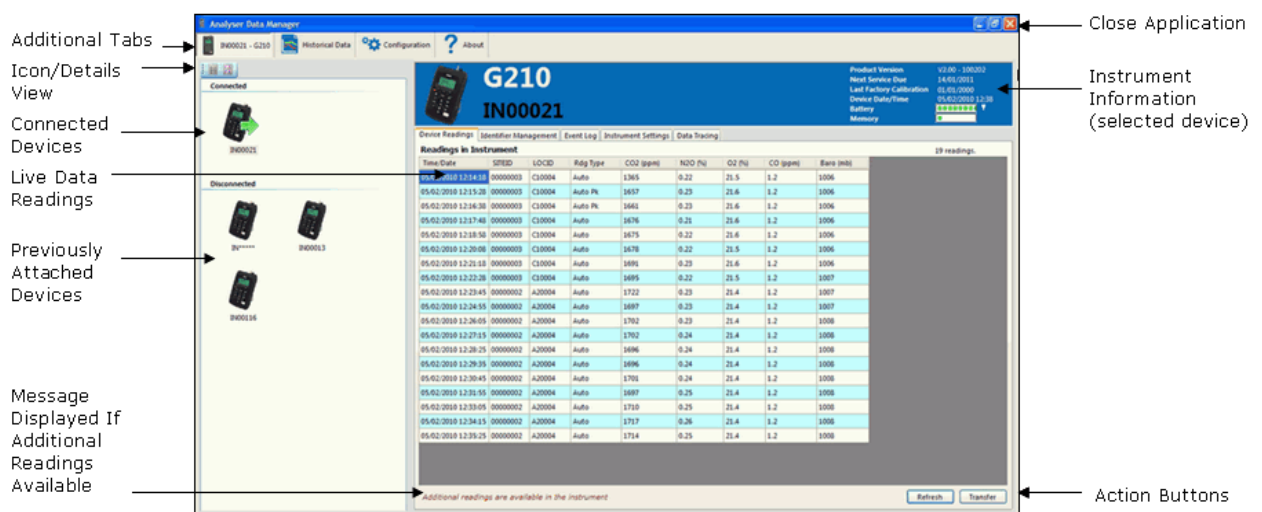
Additional Tabs

Icon/Details View

Connected Devices

Live Data Readings

Previously Attached Devices

Message Displayed If Additional Readings Available

Analyser Data Manager

IN00021 - G210 | Historical Data | Configuration | About

Connected

IN00021

Disconnected

IN***** | IN00013

IN00116

G210

IN00021

| | |
|---|---|
| Product Version | V2.00 - 100202 |
| Next Service Due | 14/01/2011 |
| Last Factory Calibration | 01/01/2000 |
| Device Date/Time | 05/02/2010 12:38 |
| Battery | |
| Memory | |

Device Readings | Identifier Management | Event Log | Instrument Settings | Data Tracing

Readings in Instrument

19 readings.

| Time/Date | SITEID | LOCID | Rdg Type | CO2 (ppm) | N2O (%) | O2 (%) | CO (ppm) | Baro (mb) |
|---|---|---|---|---|---|---|---|---|
| 05/02/2010 12:14:18 | 00000003 | C10004 | Auto | 1365 | 0.22 | 21.5 | 1.2 | 1006 |
| 05/02/2010 12:15:28 | 00000003 | C10004 | Auto Pk | 1657 | 0.25 | 21.6 | 1.2 | 1006 |
| 05/02/2010 12:16:38 | 00000003 | C10004 | Auto Pk | 1661 | 0.23 | 21.6 | 1.2 | 1006 |
| 05/02/2010 12:17:48 | 00000003 | C10004 | Auto | 1676 | 0.21 | 21.6 | 1.2 | 1006 |
| 05/02/2010 12:18:58 | 00000003 | C10004 | Auto | 1675 | 0.22 | 21.6 | 1.2 | 1006 |
| 05/02/2010 12:20:08 | 00000003 | C10004 | Auto | 1678 | 0.22 | 21.5 | 1.2 | 1006 |
| 05/02/2010 12:21:18 | 00000003 | C10004 | Auto | 1691 | 0.23 | 21.6 | 1.2 | 1006 |
| 05/02/2010 12:22:28 | 00000003 | C10004 | Auto | 1695 | 0.22 | 21.5 | 1.2 | 1007 |
| 05/02/2010 12:23:45 | 00000002 | A20004 | Auto | 1722 | 0.23 | 21.4 | 1.2 | 1007 |
| 05/02/2010 12:24:55 | 00000002 | A20004 | Auto | 1697 | 0.23 | 21.4 | 1.2 | 1007 |
| 05/02/2010 12:26:05 | 00000002 | A20004 | Auto | 1702 | 0.23 | 21.4 | 1.2 | 1006 |
| 05/02/2010 12:27:15 | 00000002 | A20004 | Auto | 1702 | 0.24 | 21.4 | 1.2 | 1008 |
| 05/02/2010 12:28:25 | 00000002 | A20004 | Auto | 1696 | 0.24 | 21.4 | 1.2 | 1008 |
| 05/02/2010 12:29:35 | 00000002 | A20004 | Auto | 1696 | 0.24 | 21.4 | 1.2 | 1008 |
| 05/02/2010 12:30:45 | 00000002 | A20004 | Auto | 1701 | 0.24 | 21.4 | 1.2 | 1008 |
| 05/02/2010 12:31:55 | 00000002 | A20004 | Auto | 1697 | 0.25 | 21.4 | 1.2 | 1008 |
| 05/02/2010 12:33:05 | 00000002 | A20004 | Auto | 1710 | 0.25 | 21.4 | 1.2 | 1008 |
| 05/02/2010 12:34:15 | 00000002 | A20004 | Auto | 1717 | 0.26 | 21.4 | 1.2 | 1008 |
| 05/02/2010 12:35:25 | 00000002 | A20004 | Auto | 1714 | 0.25 | 21.4 | 1.2 | 1008 |

Additional readings are available in the instrument

Refresh | Transfer

Close Application

Instrument Information (selected device)

Action Buttons